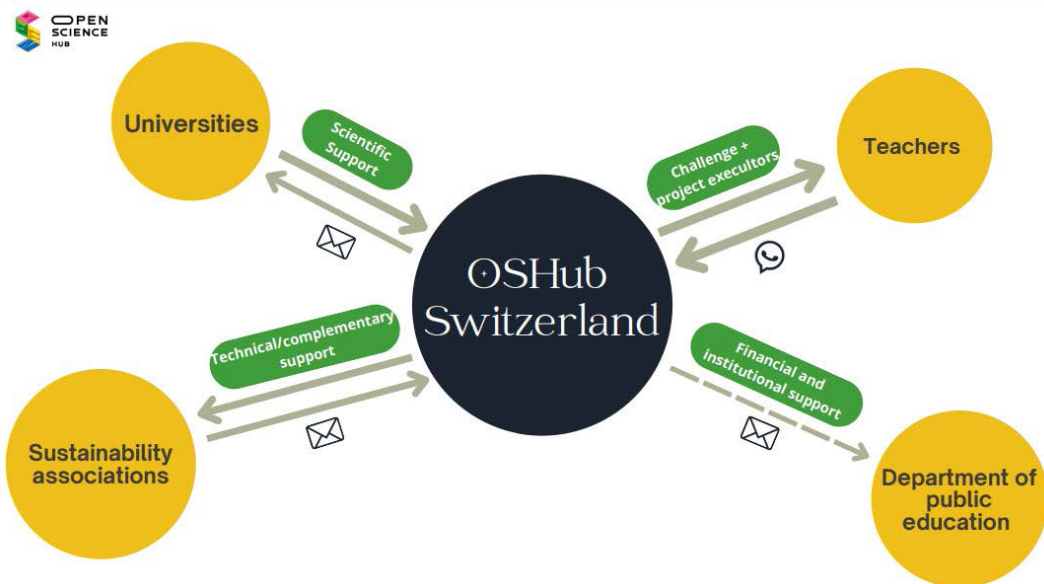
OPEN SCIENCE HUB

Universities

Scientific Support

Challenge + project executors

Teachers

OSHub Switzerland

Technical/complementary support

Financial and institutional support

Sustainability associations

Department of public education